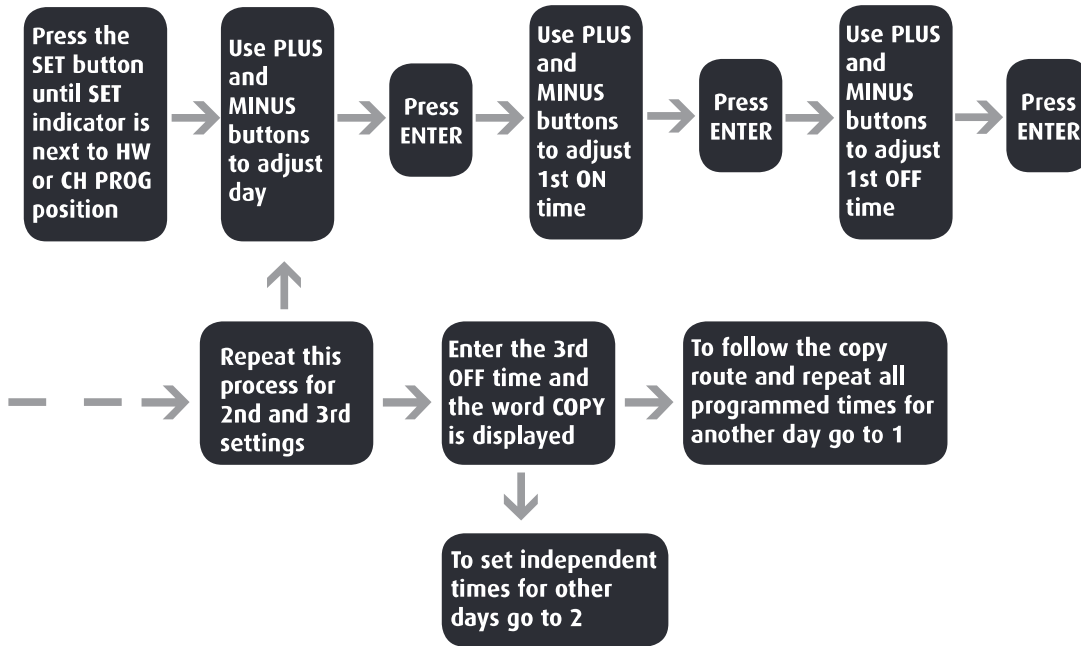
Press the SET button until SET indicator is next to HW or CH PROG position

Use PLUS and MINUS buttons to adjust day

Press ENTER

Use PLUS and MINUS buttons to adjust 1st ON time

Press ENTER

Use PLUS and MINUS buttons to adjust 1st OFF time

Press ENTER

Repeat this process for 2nd and 3rd settings

Enter the 3rd OFF time and the word COPY is displayed

To follow the copy route and repeat all programmed times for another day go to 1

To set independent times for other days go to 2